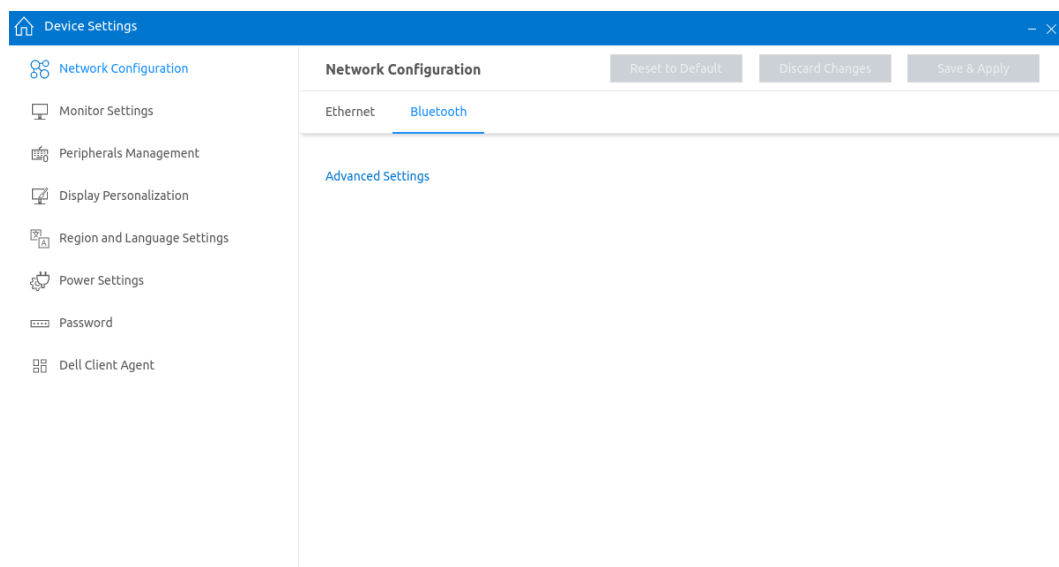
Device Settings

Network Configuration
Monitor Settings
Peripherals Management
Display Personalization
Region and Language Settings
Power Settings
Password
Dell Client Agent

Network Configuration

Reset to Default
Discard Changes
Save & Apply

Ethernet
Bluetooth

Advanced Settings